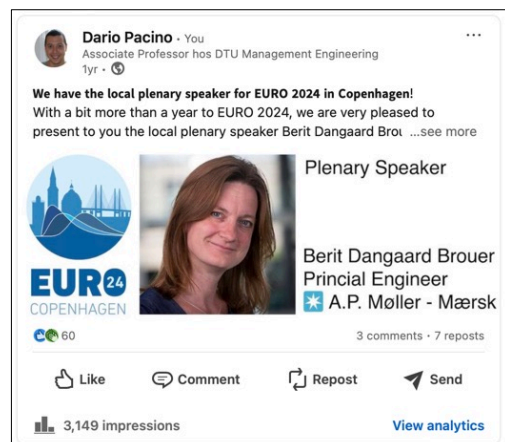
Dario Pacino • You
Associate Professor hos DTU Management Engineering
1yr •

We have the local plenary speaker for EURO 2024 in Copenhagen!
With a bit more than a year to EURO 2024, we are very pleased to present to you the local plenary speaker Berit Dangaard Brou ...see more

EURO 24
COPENHAGEN

Plenary Speaker

Berit Dangaard Brouer
Princial Engineer
A.P. Møller - Mærsk

60
3 comments • 7 reposts

Like
Comment
Repost
Send

3,149 impressions
View analytics